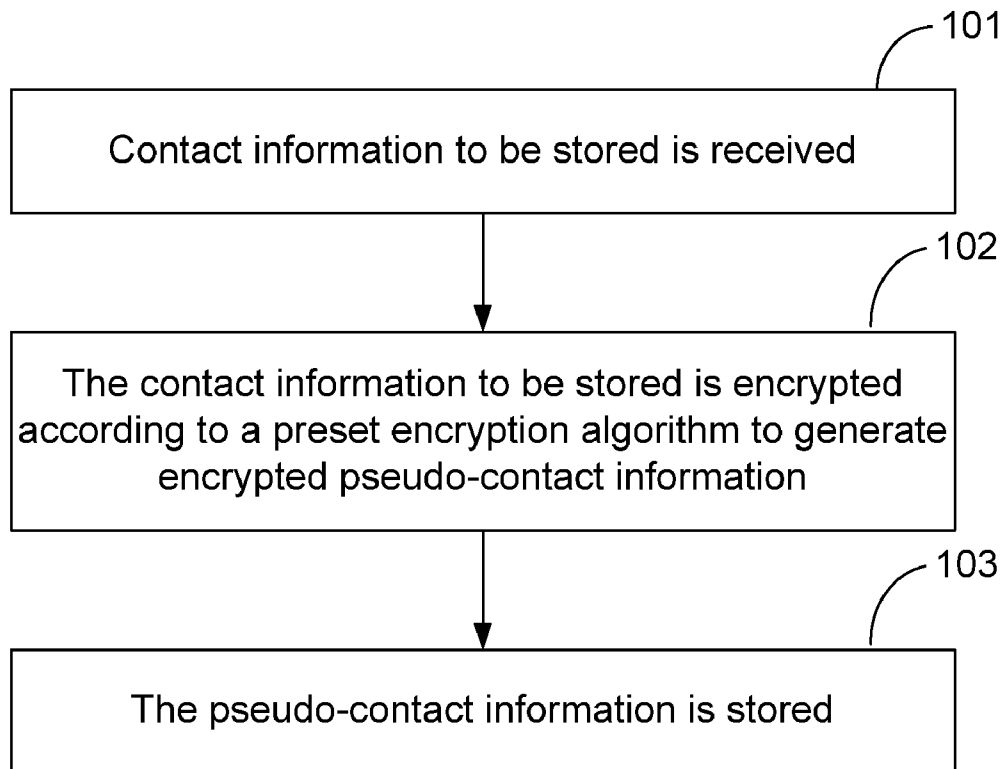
101

Contact information to be stored is received

102

The contact information to be stored is encrypted according to a preset encryption algorithm to generate encrypted pseudo-contact information

103

The pseudo-contact information is stored